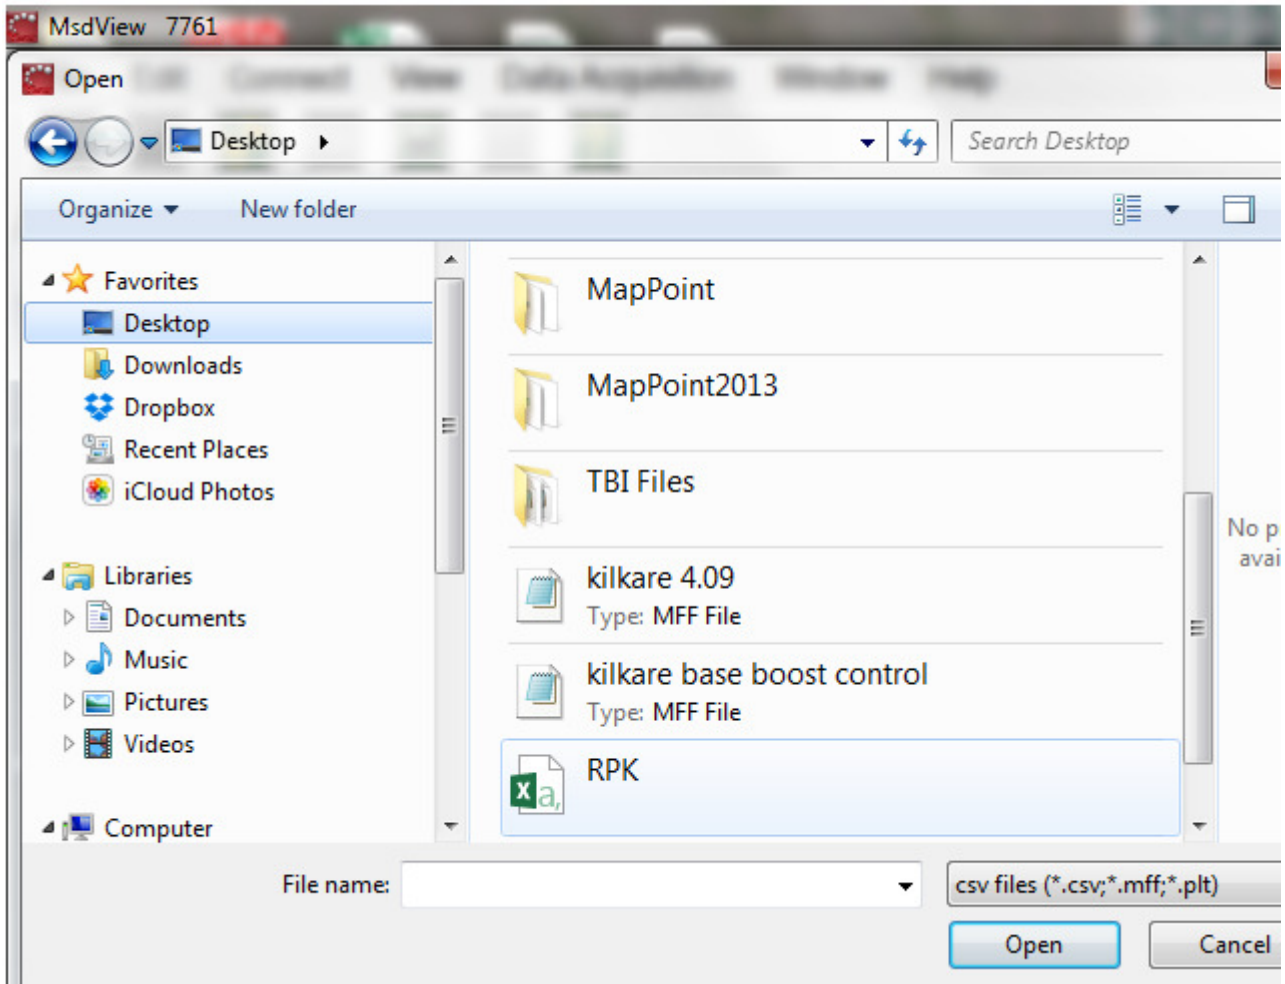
MsdView 7761

Open

Desktop ▸

Search Desktop

Organize ▾ New folder

Favorites
Desktop
Downloads
Dropbox
Recent Places
iCloud Photos

Libraries
Documents
Music
Pictures
Videos

Computer

MapPoint

MapPoint2013

TBI Files

kilkare 4.09
Type: MFF File

kilkare base boost control
Type: MFF File

RPK

No p
avai

File name:

csv files (*.csv;*.mff;*.plt)

Open

Cancel